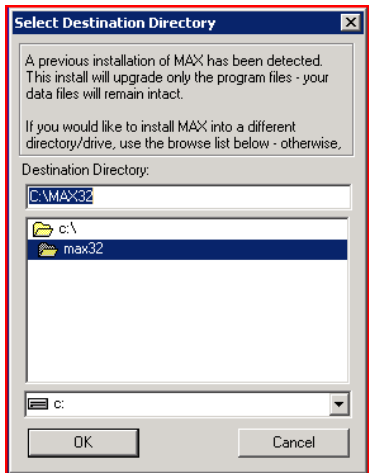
Select Destination Directory

A previous installation of MAX has been detected. This install will upgrade only the program files - your data files will remain intact.

If you would like to install MAX into a different directory/drive, use the browse list below - otherwise,

Destination Directory:

C:\MAX32

c:\
max32

c:

OK

Cancel